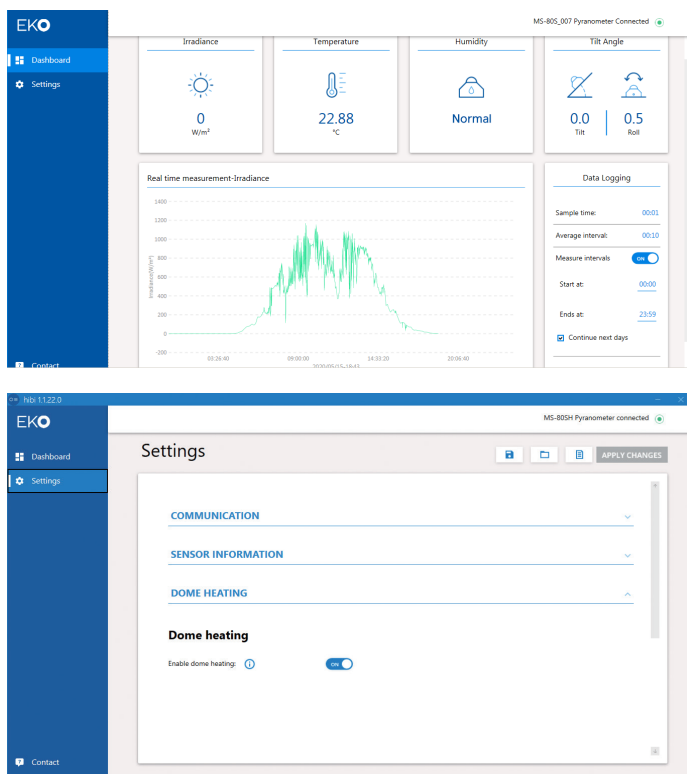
EKO

MS-80S_007 Pyranometer Connected

Dashboard

Settings

Irradiance

0

W/m²

Temperature

22.88

°C

Humidity

Normal

Tilt Angle

0.0

Tilt

0.5

Roll

Real time measurement-Irradiance

1400
1200
1000
800
600
400
200
0
-200

Irradiance(W/m²)

03:26:40
09:00:00
14:33:20
20:06:40

2020/05/15-18:43

Data Logging

Sample time: 00:01

Average interval: 00:10

Measure intervals ON

Start at: 00:00

Ends at: 23:59

Continue next days

Contact

hibi 1.1.22.0

EKO

MS-80SH Pyranometer connected

Dashboard

Settings

Settings

APPLY CHANGES

COMMUNICATION

SENSOR INFORMATION

DOME HEATING

Dome heating

Enable dome heating:

ON

Contact